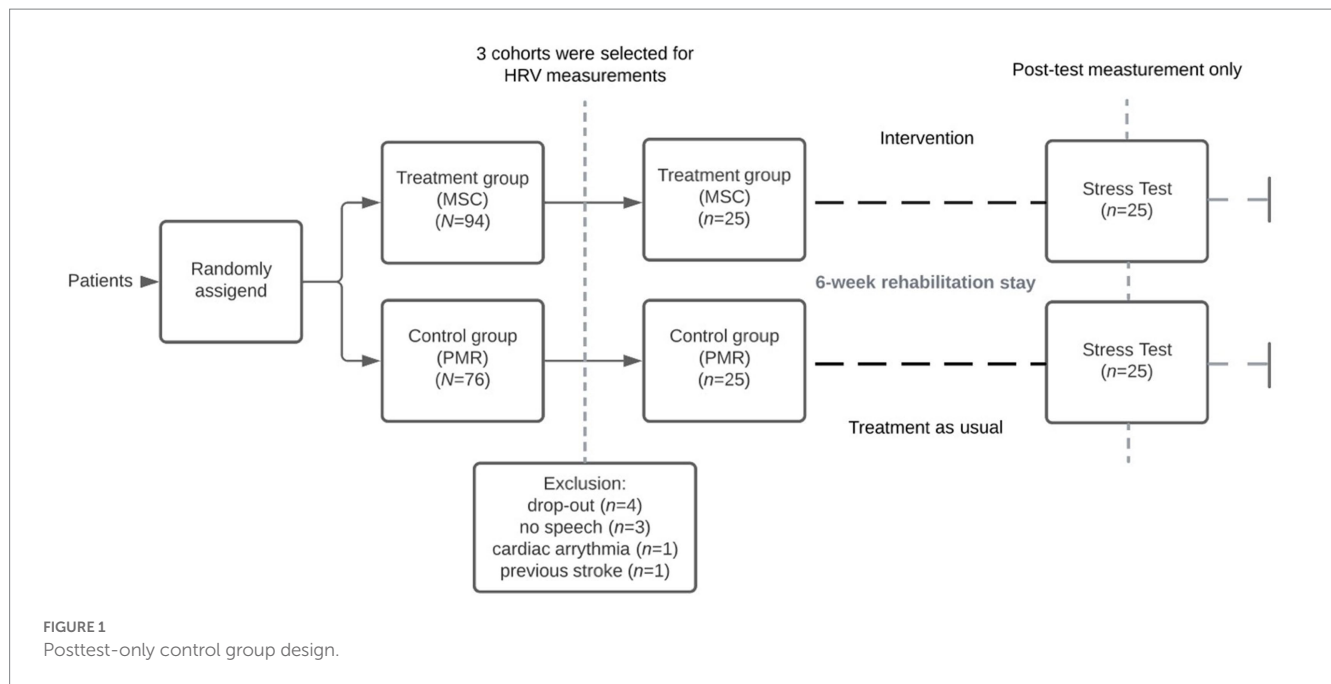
3 cohorts were selected for HRV measurements

Post-test measturement only

Intervention

Patients

Randomly assigend

Treatment group (MSC) ($N$=94)

Treatment group (MSC) ($n$=25)

Stress Test ($n$=25)

6-week rehabilitation stay

Control group (PMR) ($N$=76)

Control group (PMR) ($n$=25)

Stress Test ($n$=25)

Treatment as usual

Exclusion:
drop-out ($n$=4)
no speech ($n$=3)
cardiac arrythmia ($n$=1)
previous stroke ($n$=1)

FIGURE 1
Posttest-only control group design.